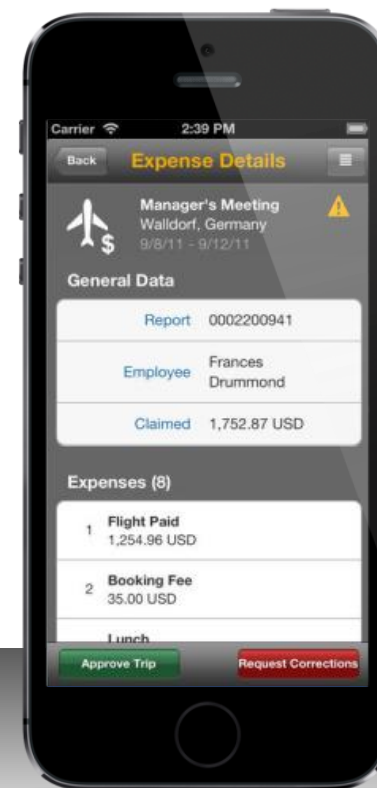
Carrier
2:39 PM

Back
Expense Details

Manager's Meeting
Walldorf, Germany
9/8/11 - 9/12/11

General Data

| | |
|---|---|
| Report | 0002200941 |
| Employee | Frances Drummond |
| Claimed | 1,752.87 USD |

Expenses (8)

1 Flight Paid
1,254.96 USD

2 Booking Fee
35.00 USD

Lunch

Approve Trip
Request Corrections